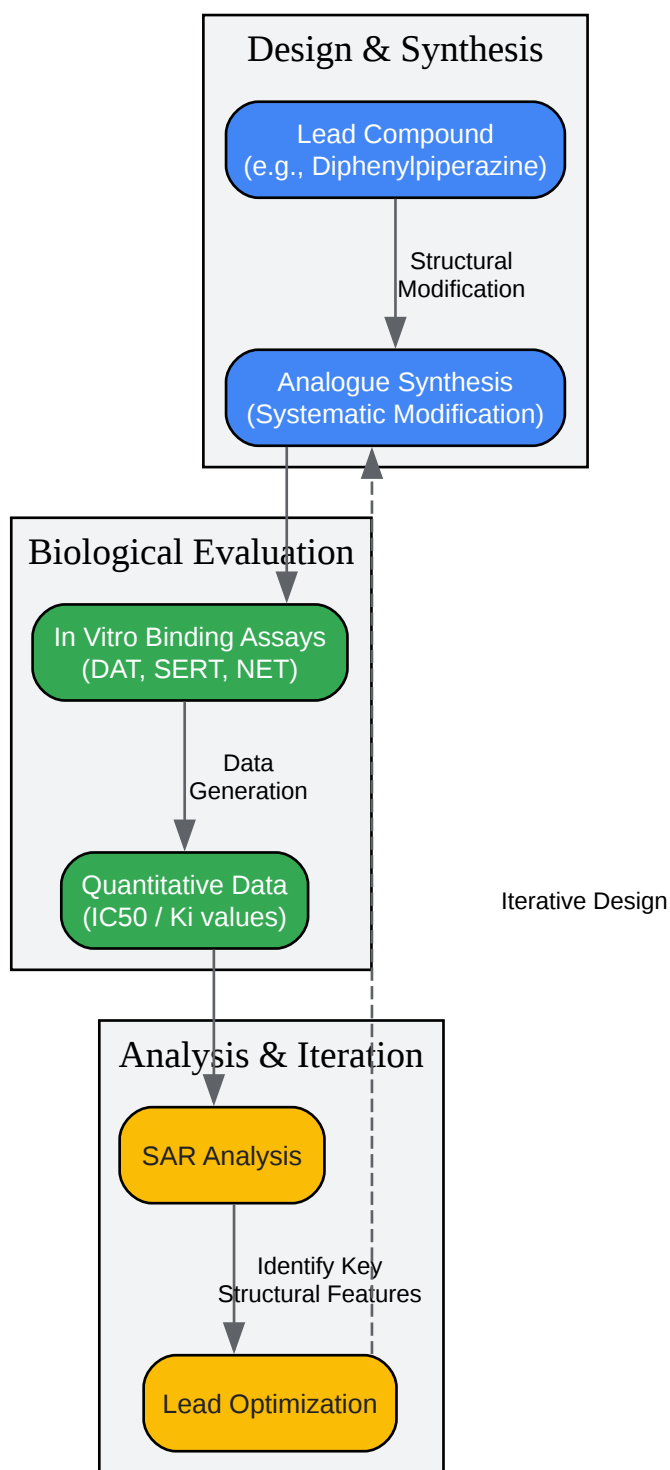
Design & Synthesis

Lead Compound
(e.g., Diphenylpiperazine)

Structural
Modification

Analogue Synthesis
(Systematic Modification)

Biological Evaluation

In Vitro Binding Assays
(DAT, SERT, NET)

Data
Generation

Quantitative Data
(IC50 / Ki values)

Iterative Design

Analysis & Iteration

SAR Analysis

Identify Key
Structural Features

Lead Optimization